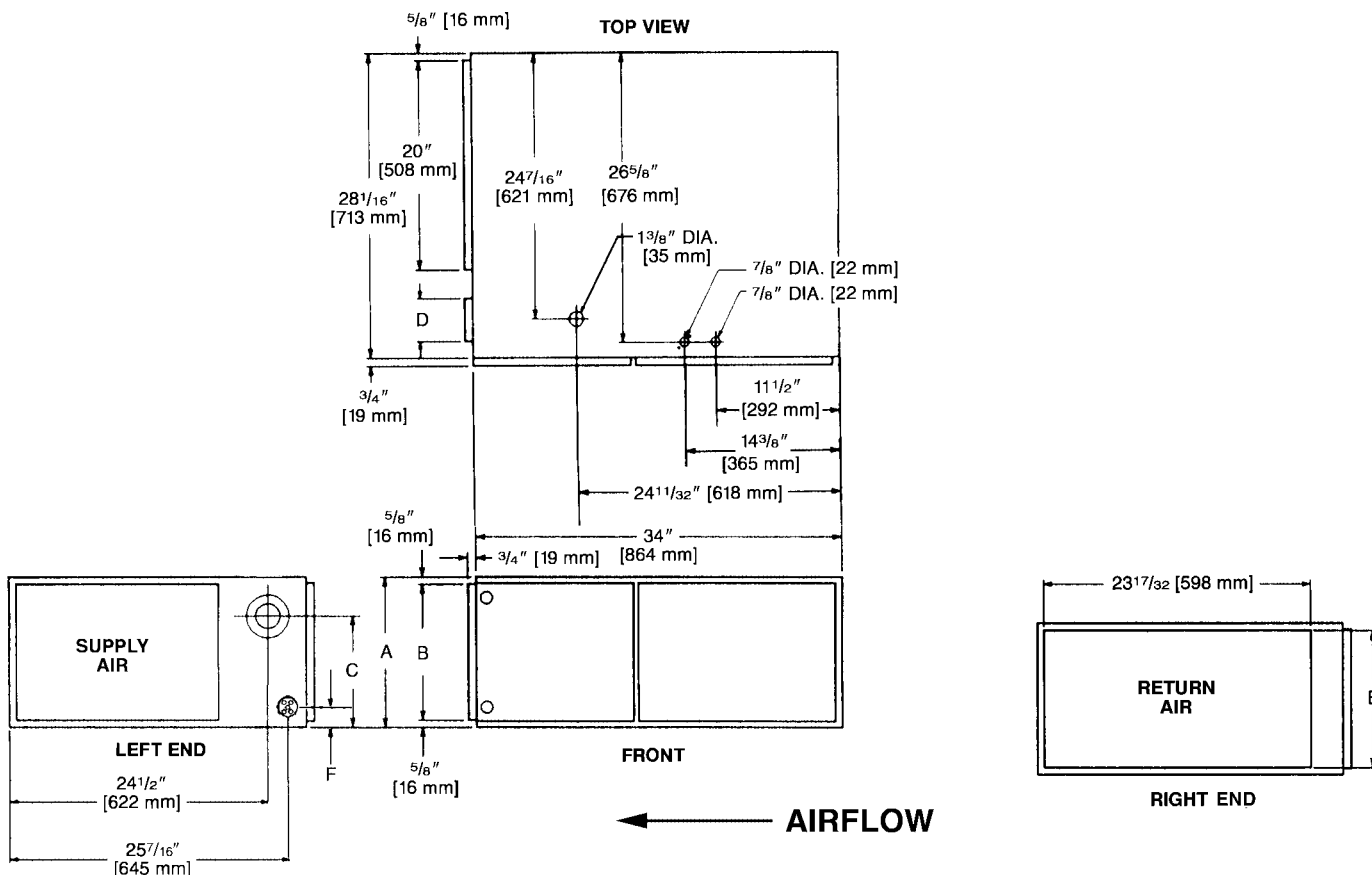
5/8″ [16 mm]

TOP VIEW

20″
[508 mm]

28$^{1}/_{16}$″
[713 mm]

24$^{7}/_{16}$″
[621 mm]

26$^{5}/_{8}$″
[676 mm]

1$^{3}/_{8}$″ DIA.
[35 mm]

$^{7}/_{8}$″ DIA. [22 mm]

$^{7}/_{8}$″ DIA. [22 mm]

D

$^{3}/_{4}$″
[19 mm]

11$^{1}/_{2}$″
[292 mm]

14$^{3}/_{8}$″
[365 mm]

24$^{11}/_{32}$″ [618 mm]

$^{5}/_{8}$″
[16 mm]

34″
[864 mm]

$^{3}/_{4}$″ [19 mm]

SUPPLY
AIR

C

A

B

LEFT END

F

$^{5}/_{8}$″
[16 mm]

FRONT

24$^{1}/_{2}$″
[622 mm]

25$^{7}/_{16}$″
[645 mm]

AIRFLOW

23$^{17}/_{32}$ [598 mm]

RETURN
AIR

E

RIGHT END